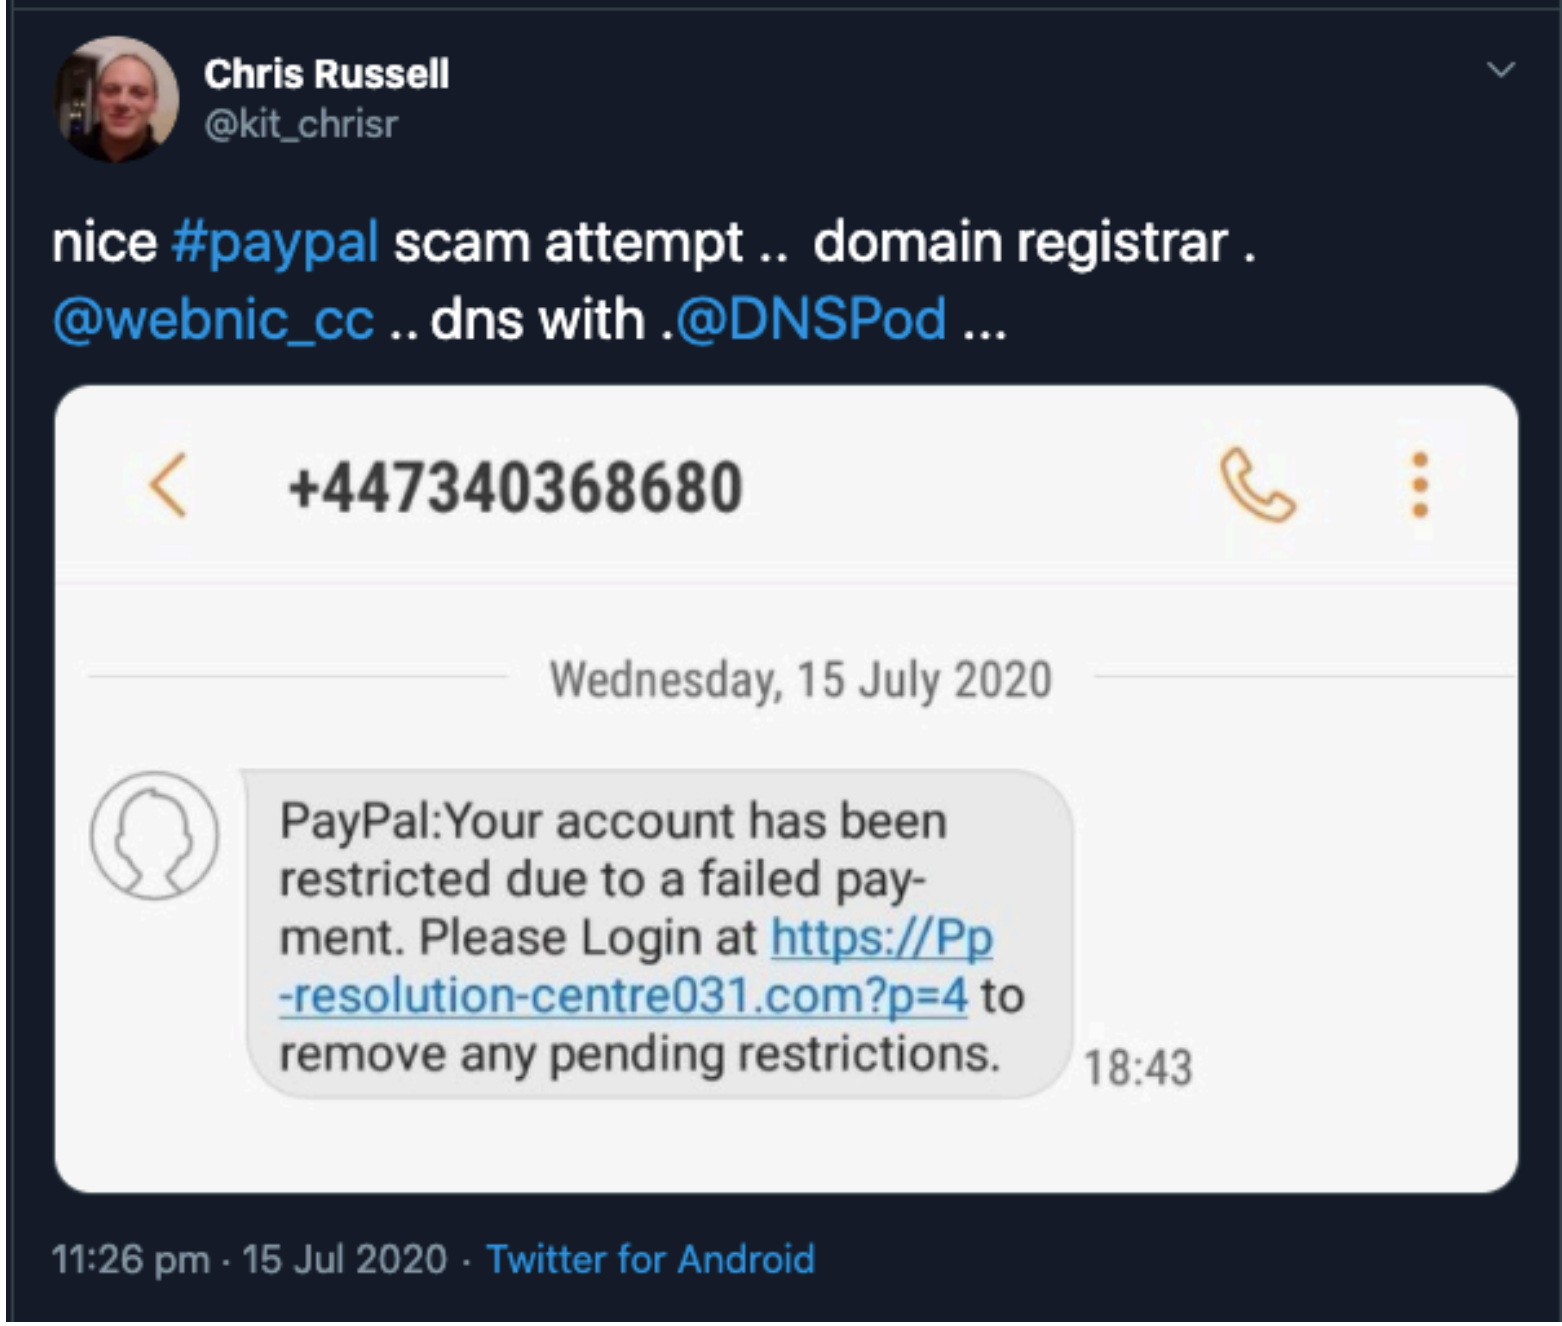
Chris Russell
@kit_chrisr

nice #paypal scam attempt .. domain registrar . @webnic_cc .. dns with .@DNSPod ...

+447340368680

Wednesday, 15 July 2020

PayPal:Your account has been restricted due to a failed payment. Please Login at https://Pp-resolution-centre031.com?p=4 to remove any pending restrictions.

18:43

11:26 pm · 15 Jul 2020 · Twitter for Android